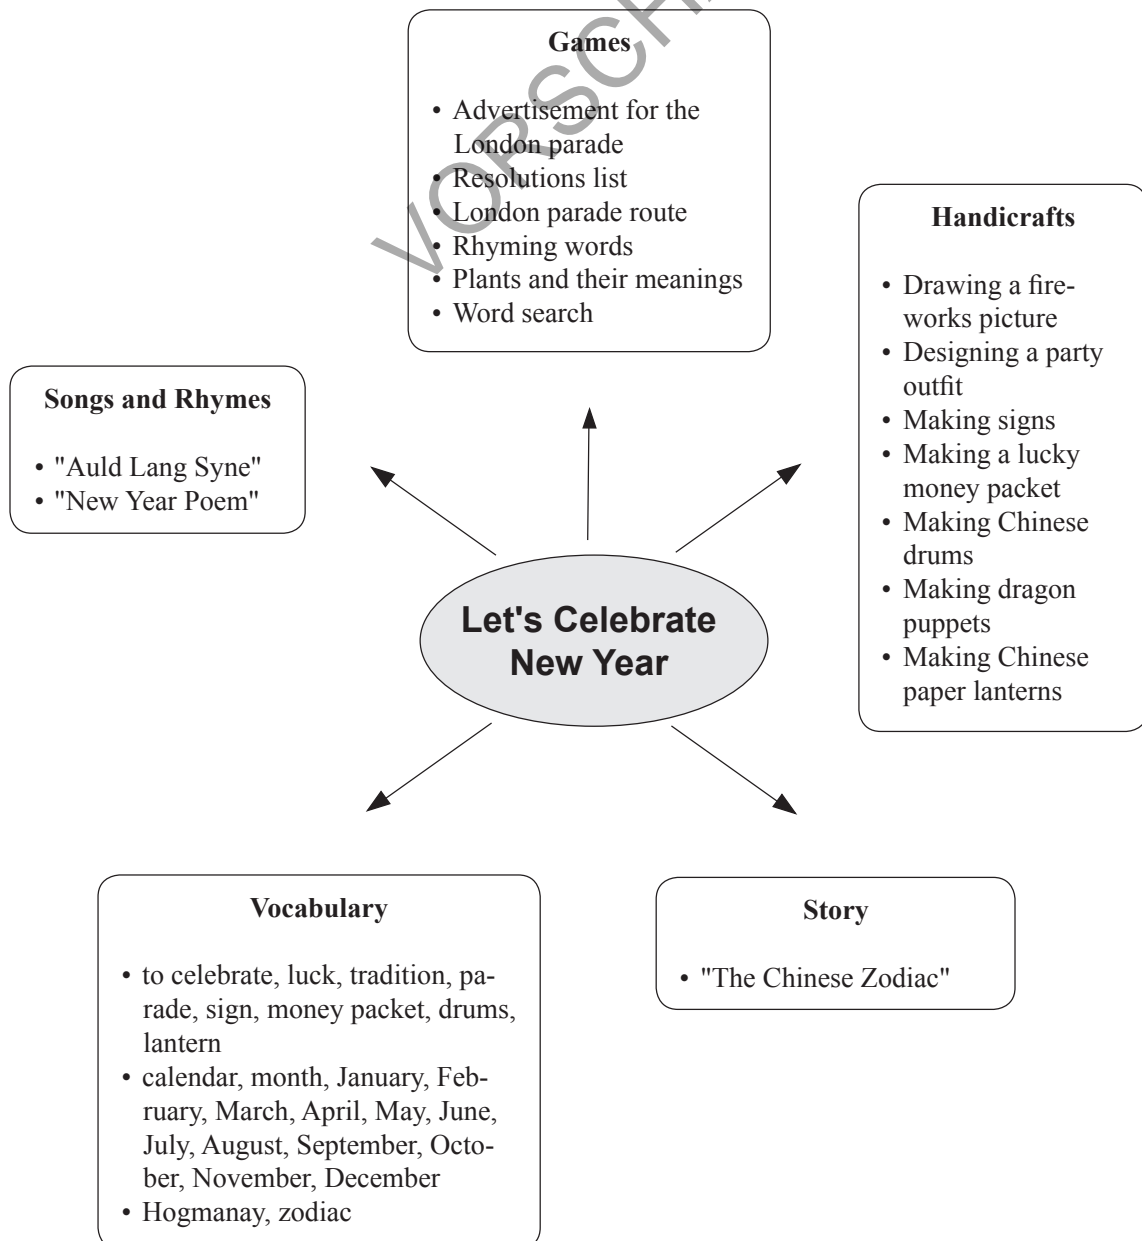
Games

• Advertisement for the London parade
• Resolutions list
• London parade route
• Rhyming words
• Plants and their meanings
• Word search

VORSCHAU

Handicrafts

• Drawing a fireworks picture
• Designing a party outfit
• Making signs
• Making a lucky money packet
• Making Chinese drums
• Making dragon puppets
• Making Chinese paper lanterns

Songs and Rhymes

• "Auld Lang Syne"
• "New Year Poem"

Let's Celebrate New Year

Vocabulary

• to celebrate, luck, tradition, parade, sign, money packet, drums, lantern
• calendar, month, January, February, March, April, May, June, July, August, September, October, November, December
• Hogmanay, zodiac

Story

• "The Chinese Zodiac"